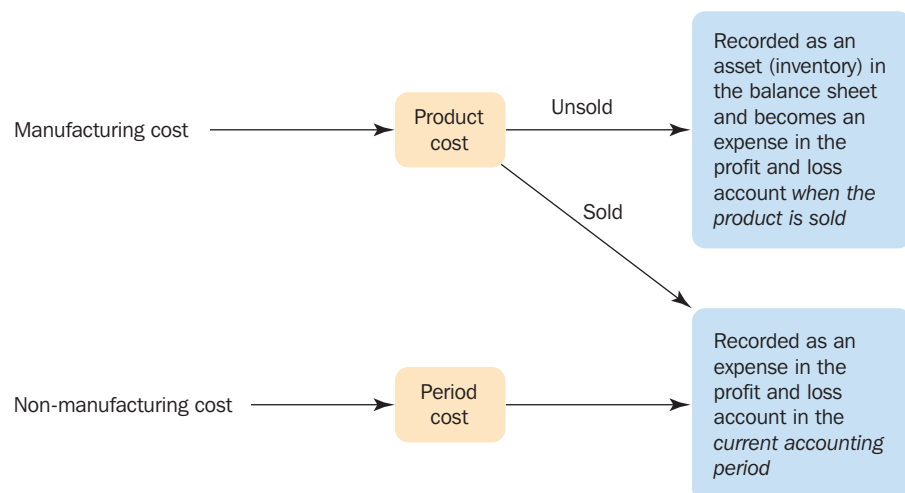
Manufacturing cost

Product cost

Unsold

Recorded as an asset (inventory) in the balance sheet and becomes an expense in the profit and loss account *when the product is sold*

Sold

Non-manufacturing cost

Period cost

Recorded as an expense in the profit and loss account in the *current accounting period*